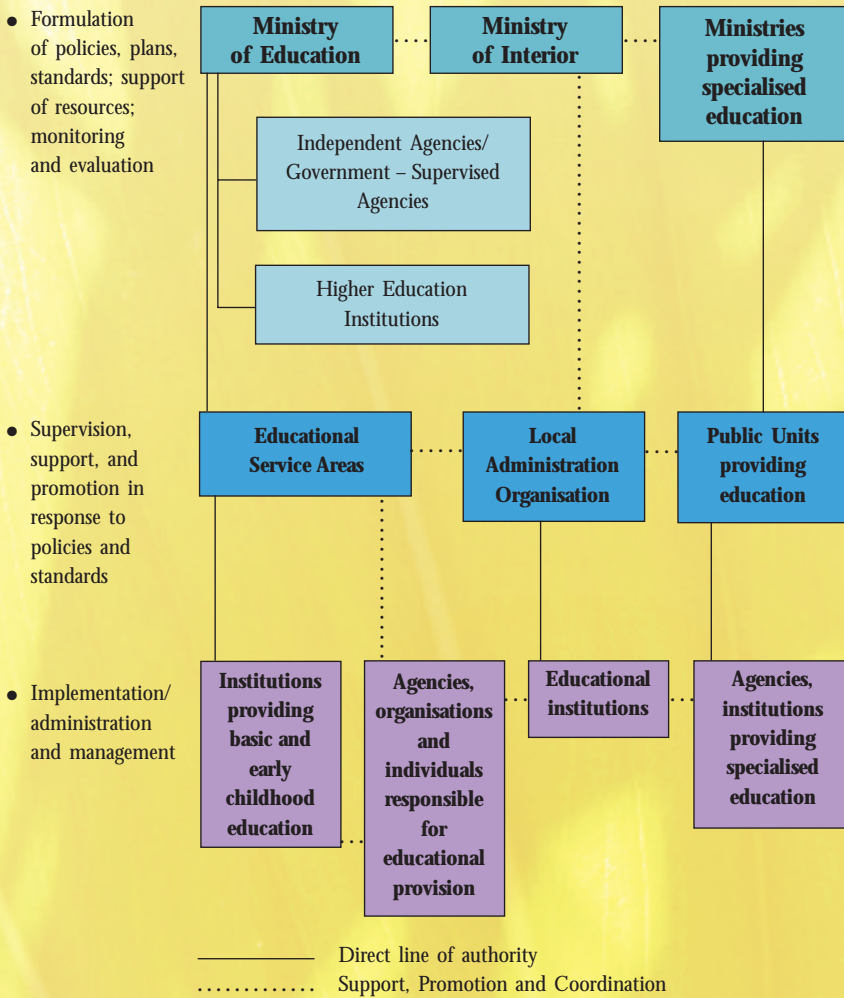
• Formulation of policies, plans, standards; support of resources; monitoring and evaluation

Ministry of Education

Ministry of Interior

Ministries providing specialised education

Independent Agencies/ Government – Supervised Agencies

Higher Education Institutions

• Supervision, support, and promotion in response to policies and standards

Educational Service Areas

Local Administration Organisation

Public Units providing education

• Implementation/ administration and management

Institutions providing basic and early childhood education

Agencies, organisations and individuals responsible for educational provision

Educational institutions

Agencies, institutions providing specialised education

Direct line of authority

Support, Promotion and Coordination